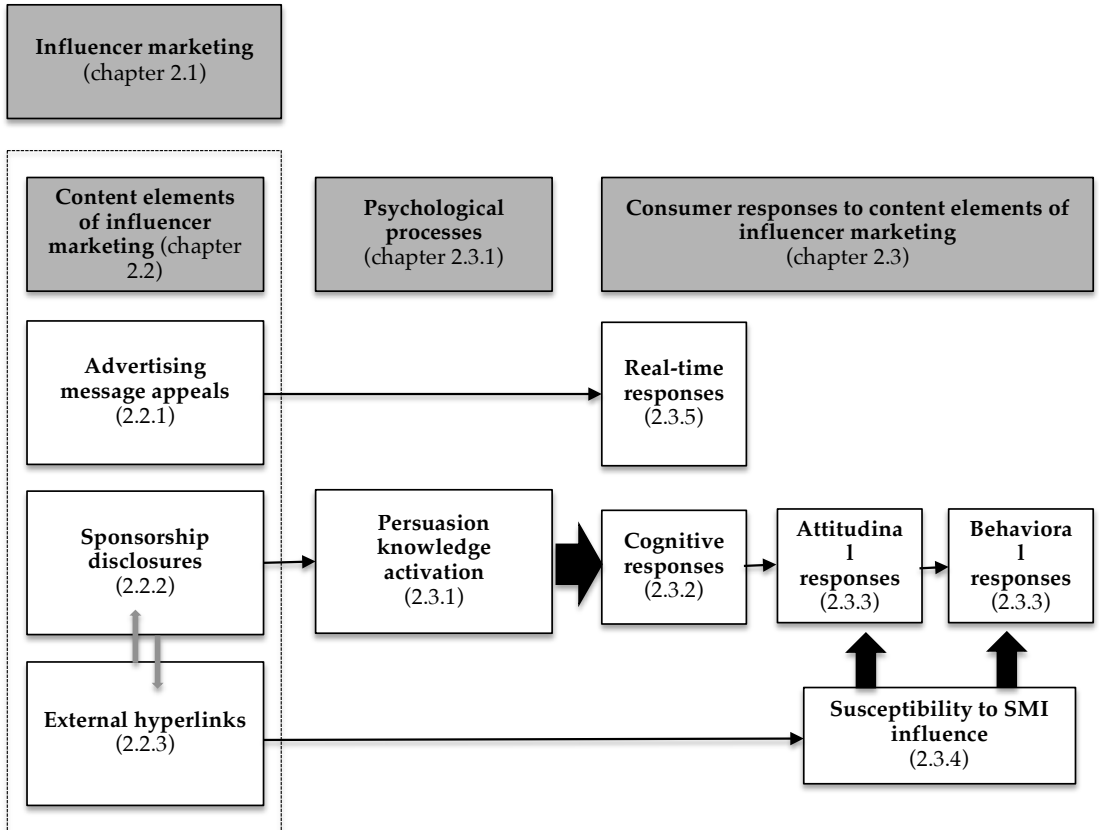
**Influencer marketing** (chapter 2.1)

**Content elements of influencer marketing** (chapter 2.2)

**Psychological processes** (chapter 2.3.1)

**Consumer responses to content elements of influencer marketing** (chapter 2.3)

**Advertising message appeals** (2.2.1)

**Real-time responses** (2.3.5)

**Sponsorship disclosures** (2.2.2)

**Persuasion knowledge activation** (2.3.1)

**Cognitive responses** (2.3.2)

**Attitudina l responses** (2.3.3)

**Behaviora l responses** (2.3.3)

**External hyperlinks** (2.2.3)

**Susceptibility to SMI influence** (2.3.4)